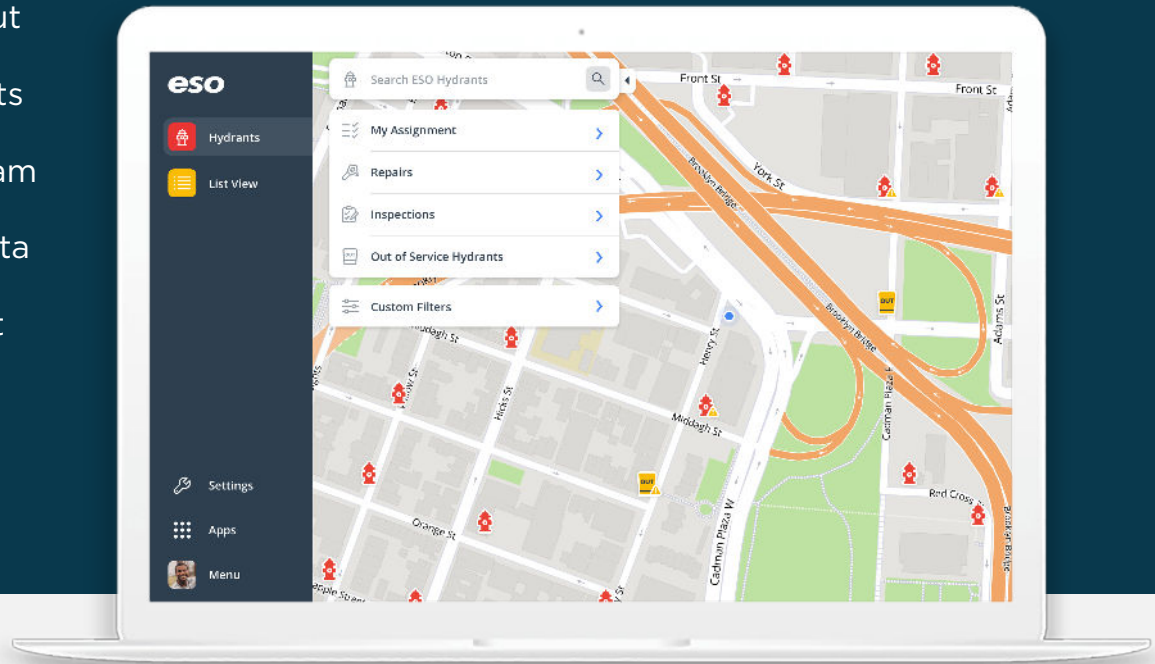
ut

ts

am

ta

t

eso

Hydrants

List View

Settings

Apps

Menu

Search ESO Hydrants

My Assignment

Repairs

Inspections

Out of Service Hydrants

Custom Filters

Front St

Front St

York St

Brooklyn Bridge

Brooklyn Bridge

Adams St

Middagh St

Henry St

Hicks St

Middagh St

Cadman Plaza E

Cadman Plaza W

Red Cross

Orange St

OUT

OUT